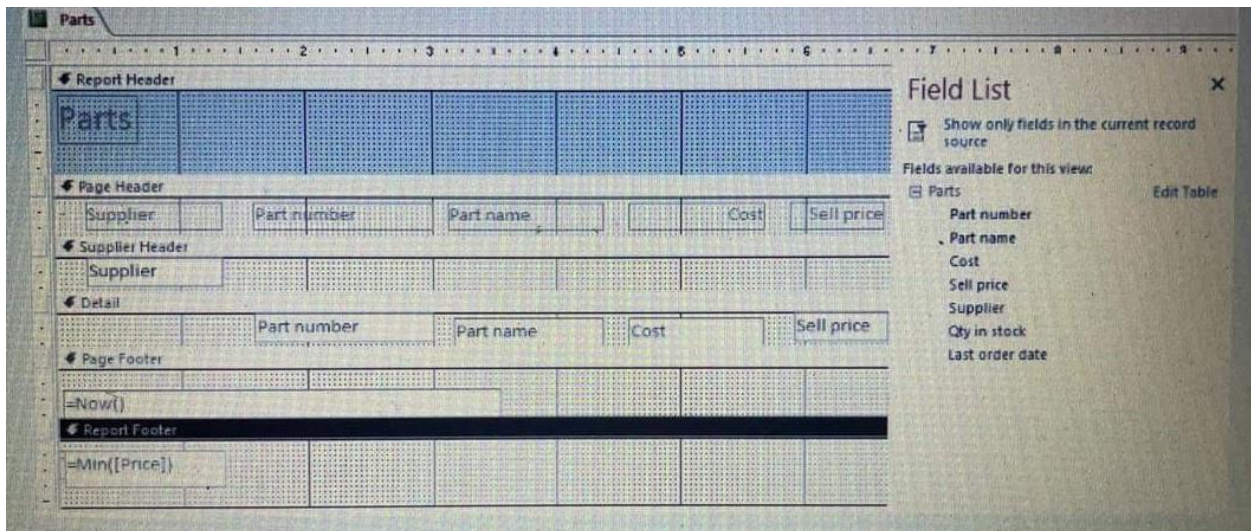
Parts

1 2 3 4 5 6 7 8 9

Report Header

Parts

Page Header

Supplier | Part number | Part name | Cost | Sell price

Supplier Header

Supplier

Detail

Part number | Part name | Cost | Sell price

Page Footer

=Now()

Report Footer

=Min([Price])

Field List ×

Show only fields in the current record source

Fields available for this view:

Parts Edit Table

Part number
Part name
Cost
Sell price
Supplier
Qty in stock
Last order date